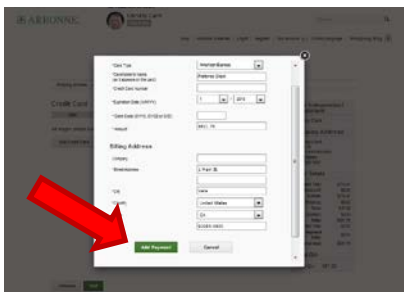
ARBONNE

*Card Type
MasterCard
*Cardholder's name (as it appears on the card)
Rebecca Clark
*Credit Card Number
*Expiration Date (MM/YY)
*Card Code (CVV, CVV2 or CVC)
*Amount
$802.70

Billing Address

Company
*Street Address
2 Main St
*City
Irvine
*Country
United States

Add Payment
Cancel

Credit Card